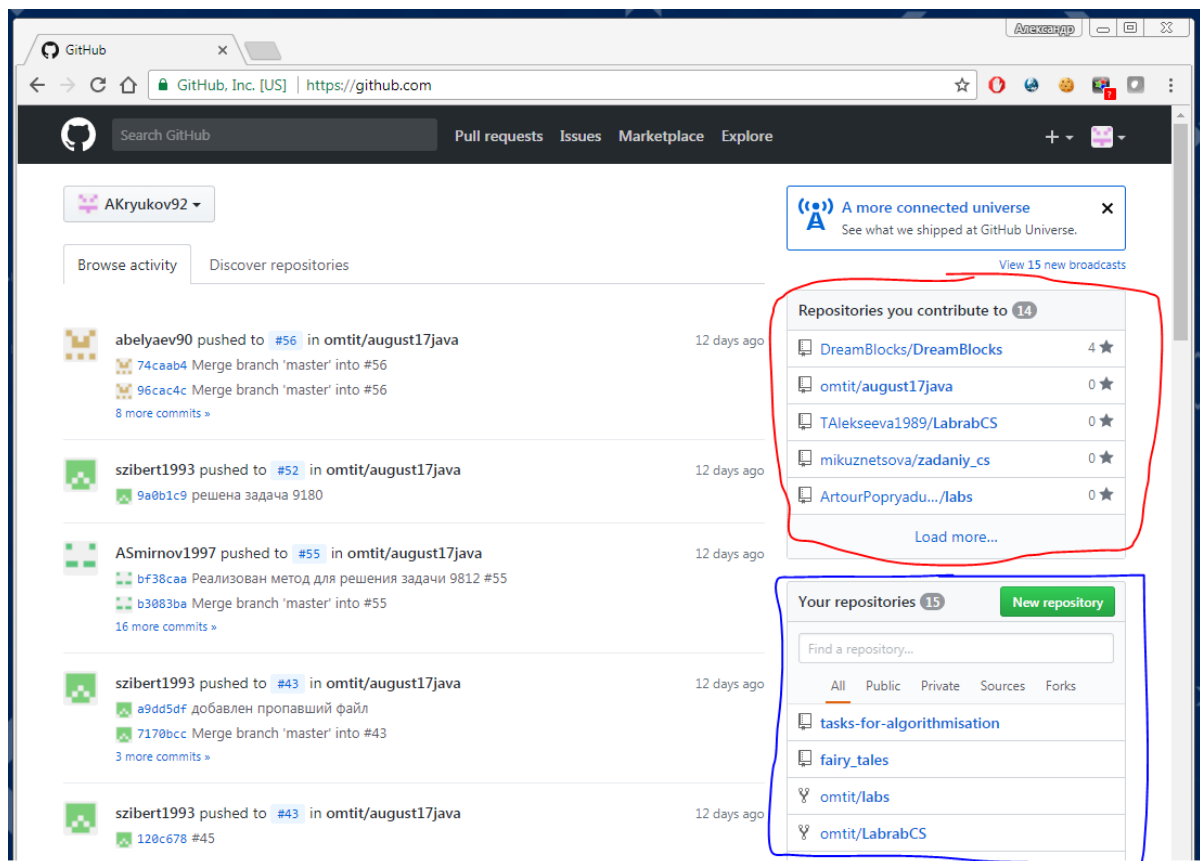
Александр

GitHub

GitHub, Inc. [US] | https://github.com

Search GitHub
Pull requests
Issues
Marketplace
Explore

AKryukov92

Browse activity
Discover repositories

abelyaev90 pushed to #56 in omtit/august17java
12 days ago
74caab4 Merge branch 'master' into #56
96cac4c Merge branch 'master' into #56
8 more commits »

szibert1993 pushed to #52 in omtit/august17java
12 days ago
9a0b1c9 решена задача 9180

ASmirnov1997 pushed to #55 in omtit/august17java
12 days ago
bf38caa Реализован метод для решения задачи 9812 #55
b3083ba Merge branch 'master' into #55
16 more commits »

szibert1993 pushed to #43 in omtit/august17java
12 days ago
a9dd5df добавлен пропавший файл
7170bcc Merge branch 'master' into #43
3 more commits »

szibert1993 pushed to #43 in omtit/august17java
12 days ago
120c678 #45

A more connected universe
See what we shipped at GitHub Universe.
View 15 new broadcasts

Repositories you contribute to 14
DreamBlocks/DreamBlocks 4
omtit/august17java 0
TAlekseeva1989/LabrabCS 0
mikuznetsova/zadaniy_cs 0
ArtourPopryadu.../labs 0
Load more...

Your repositories 15
New repository
Find a repository...
All Public Private Sources Forks
tasks-for-algorithmisation
fairy_tales
omtit/labs
omtit/LabrabCS